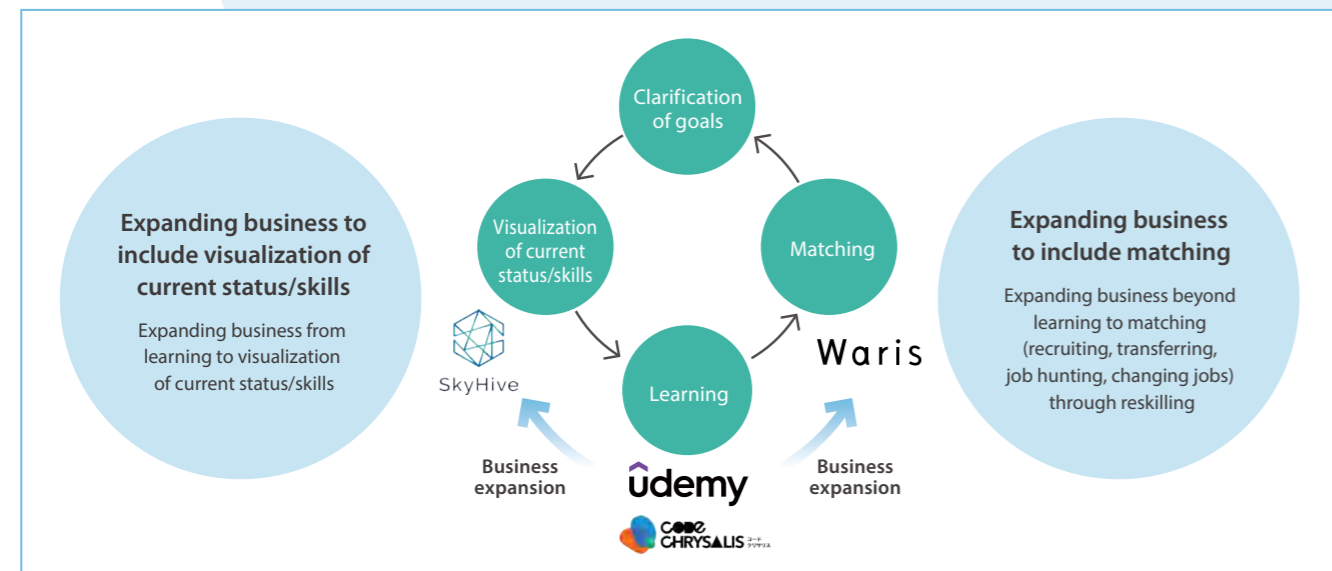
Expanding business to include visualization of current status/skills

Expanding business from learning to visualization of current status/skills

Clarification of goals

Visualization of current status/skills

Matching

Learning

SkyHive

Waris

Business expansion

udemy

Business expansion

CODE CHRYSALIS コードクリサリス

Expanding business to include matching

Expanding business beyond learning to matching (recruiting, transferring, job hunting, changing jobs) through reskilling